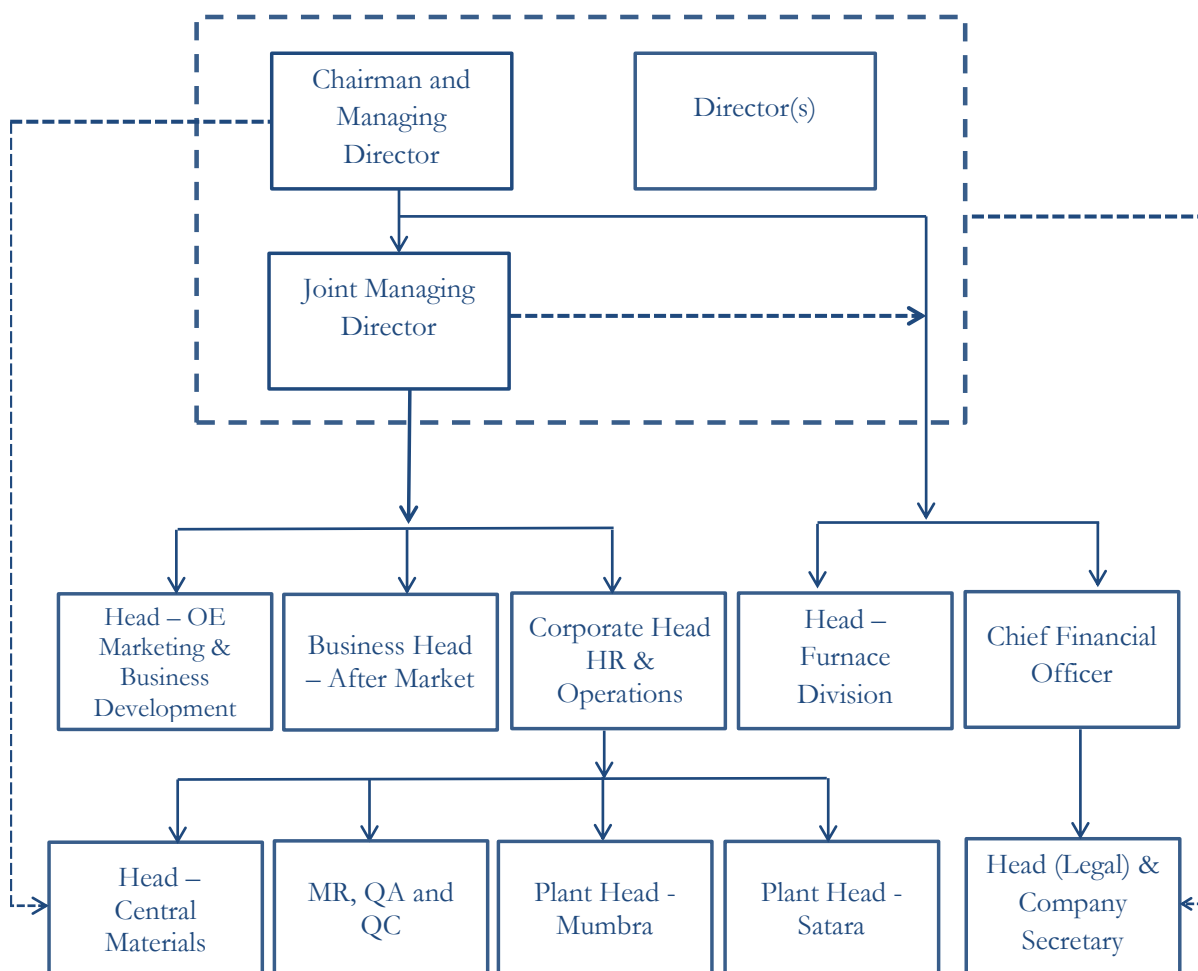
Chairman and Managing Director

Director(s)

Joint Managing Director

Head – OE Marketing & Business Development

Business Head – After Market

Corporate Head HR & Operations

Head – Furnace Division

Chief Financial Officer

Head – Central Materials

MR, QA and QC

Plant Head - Mumbra

Plant Head - Satara

Head (Legal) & Company Secretary